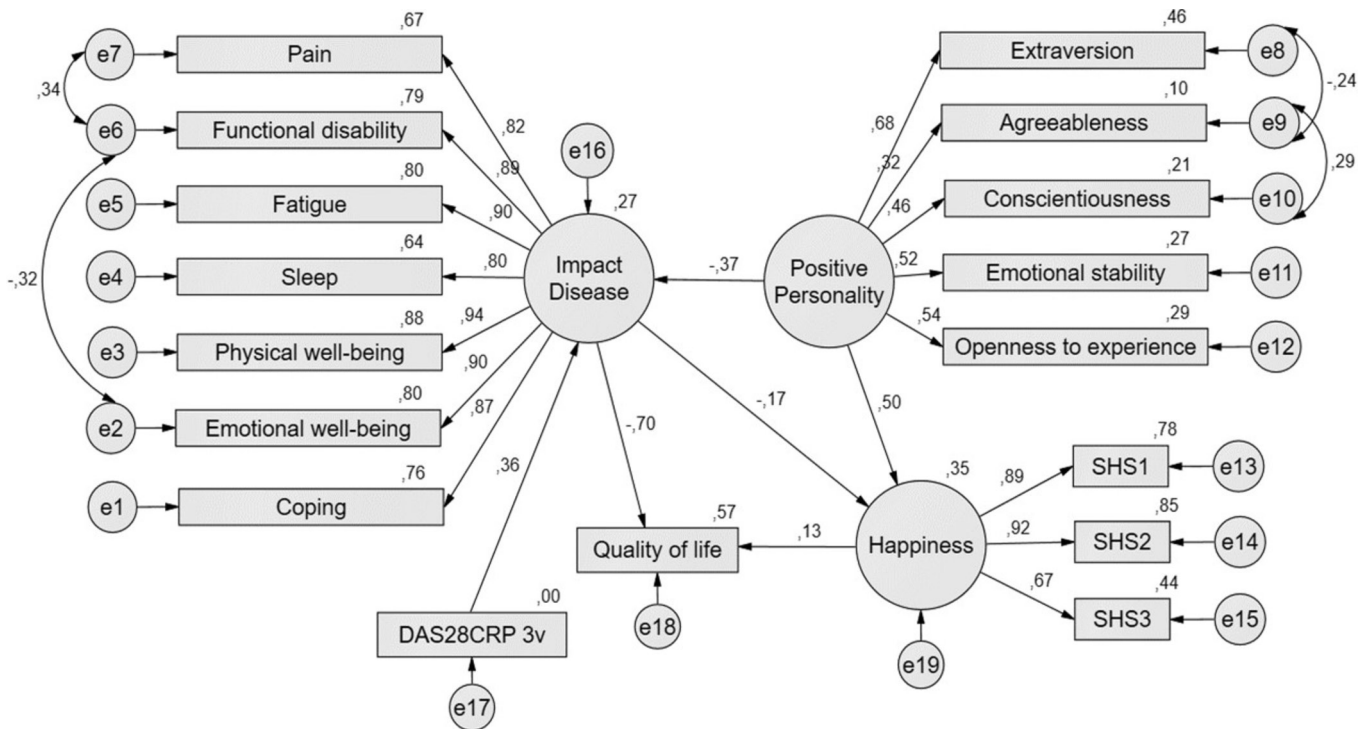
e7 ,67 Pain
,34
e6 ,79 Functional disability
e5 ,80 Fatigue
e4 ,64 Sleep
-,32
e3 ,88 Physical well-being
e2 ,80 Emotional well-being
e1 ,76 Coping

,82
,89
,90
,80
,94
,90
,87

e16
,27
Impact Disease

,36
DAS28CRP 3v ,00
e17

-,70
Quality of life ,57
e18

-,37
-,17

,46 Extraversion e8
,10 Agreeableness e9
,21 Conscientiousness e10
,27 Emotional stability e11
,29 Openness to experience e12
-,24
,29

,68
,32
,46
,52
,54
Positive Personality

,50

,35
Happiness
,13
e19

,89 SHS1 ,78 e13
,92 SHS2 ,85 e14
,67 SHS3 ,44 e15